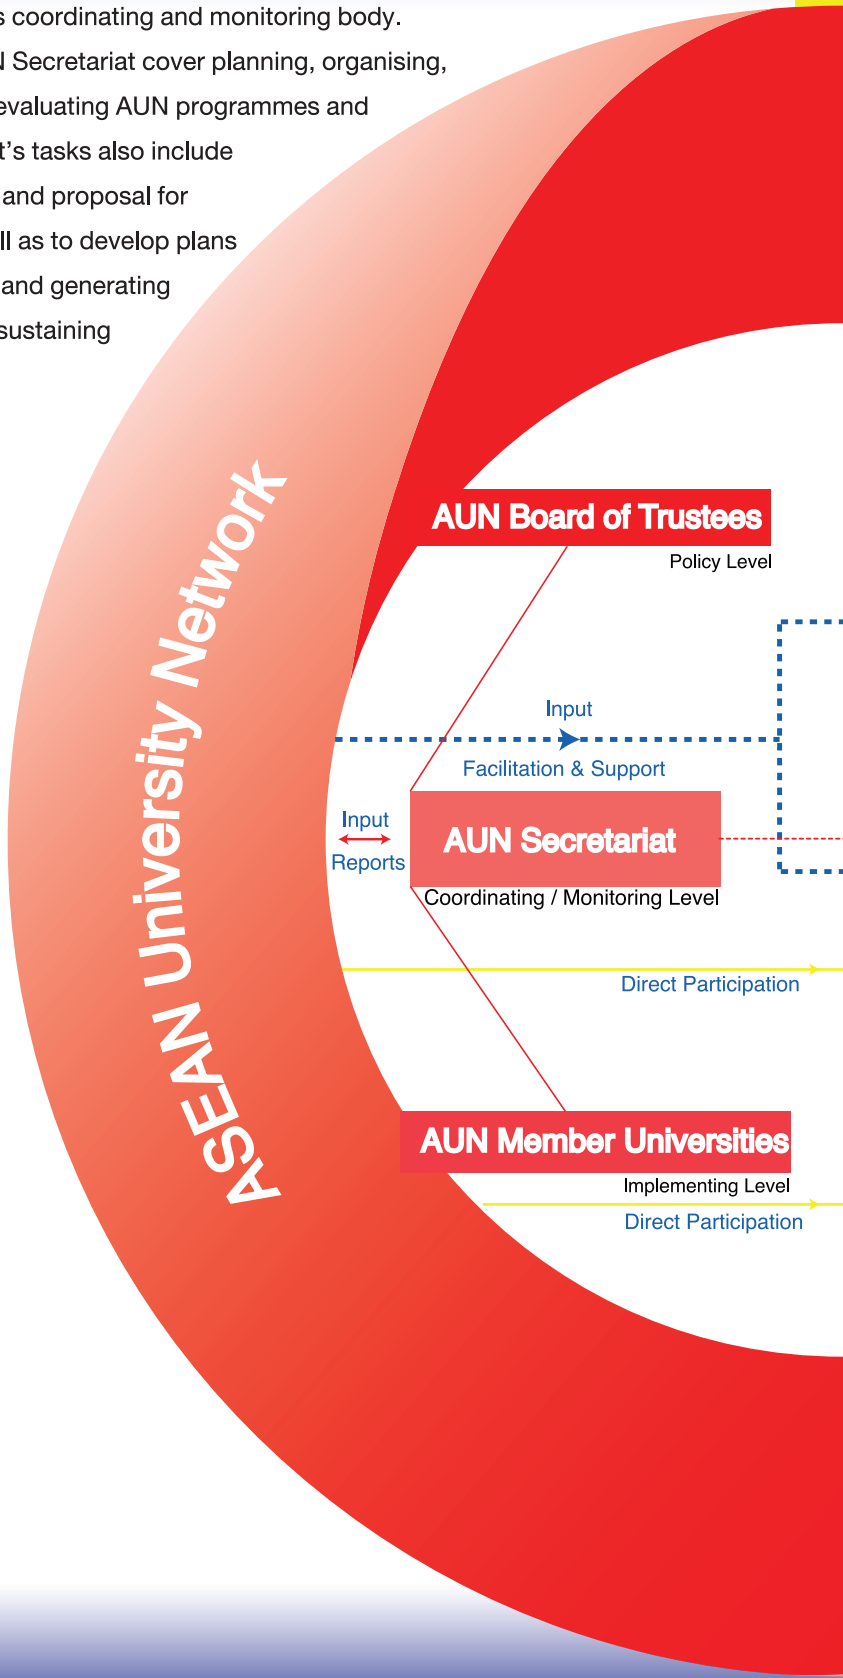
s coordinating and monitoring body. N Secretariat cover planning, organising, evaluating AUN programmes and t's tasks also include and proposal for ll as to develop plans and generating sustaining

ASEAN University Network

AUN Board of Trustees

Policy Level

Input

Facilitation & Support

Input

Reports

AUN Secretariat

Coordinating / Monitoring Level

Direct Participation

AUN Member Universities

Implementing Level

Direct Participation